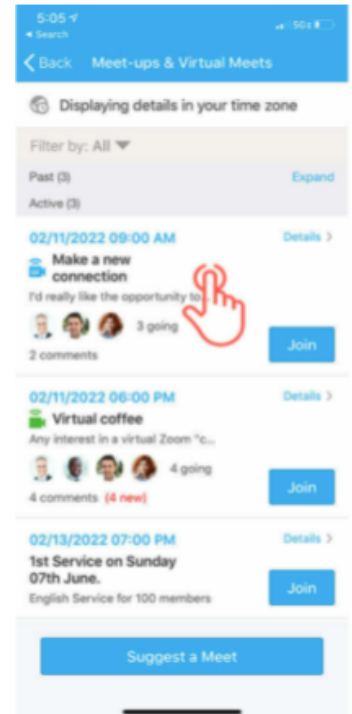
5:05
◂ Search
50

< Back Meet-ups & Virtual Meets

Displaying details in your time zone

Filter by: All

Past (3)
Expand

Active (3)

02/11/2022 09:00 AM
Details >

Make a new connection

I'd really like the opportunity to...

3 going

2 comments

Join

02/11/2022 06:00 PM
Details >

Virtual coffee

Any interest in a virtual Zoom "c...

4 going

4 comments (4 new)

Join

02/13/2022 07:00 PM
Details >

1st Service on Sunday 07th June.

English Service for 100 members

Join

Suggest a Meet